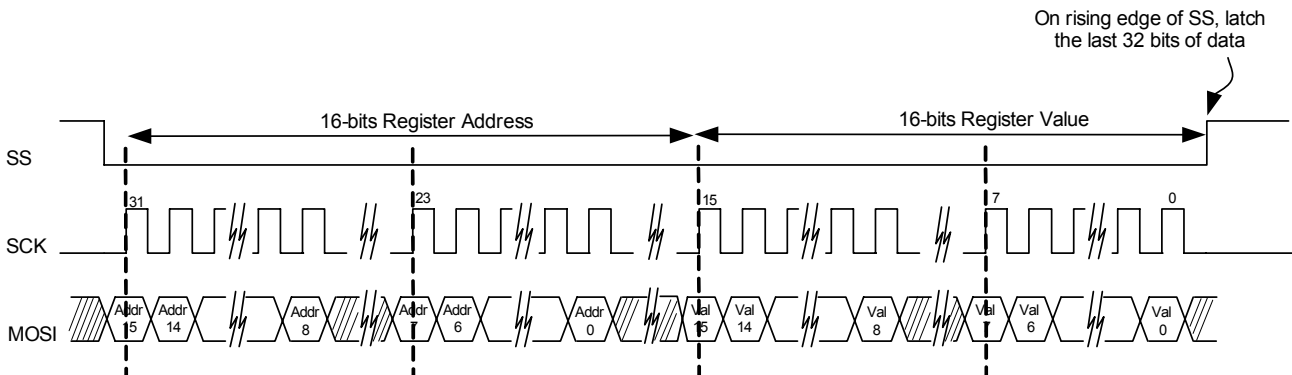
On rising edge of SS, latch the last 32 bits of data

16-bits Register Address

16-bits Register Value

SS

31

23

15

7

0

SCK

MOSI

Addr 15

Addr 14

Addr 8

Addr 7

Addr 6

Addr 0

Val 15

Val 14

Val 8

Val 7

Val 6

Val 0